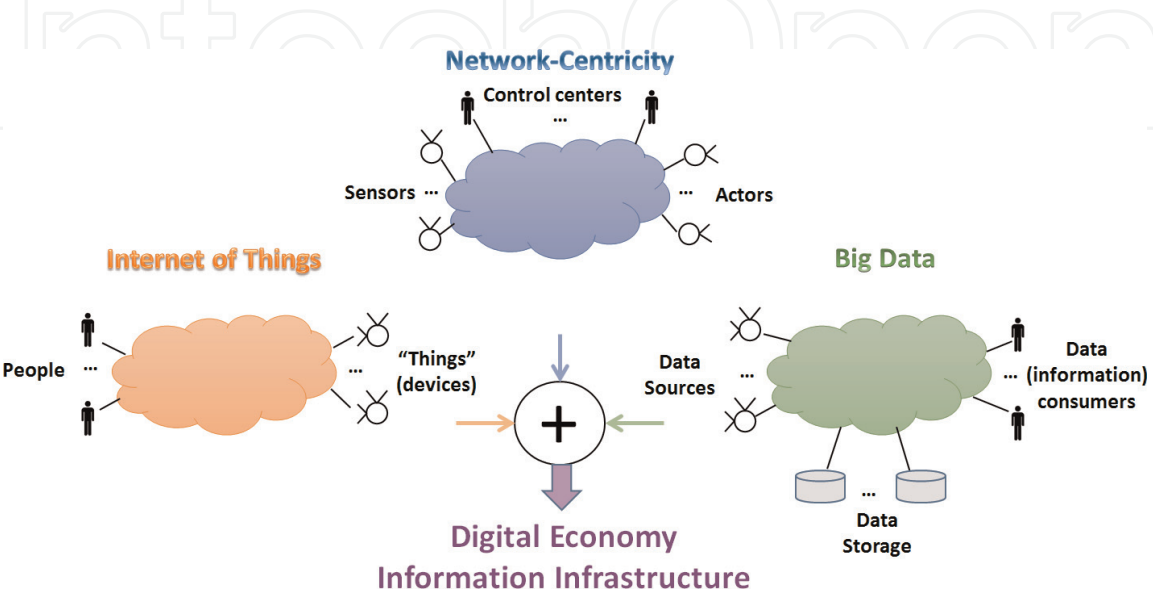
Network-Centricity

Control centers
...

Sensors ...

... Actors

Internet of Things

Big Data

People ...

...

"Things"
(devices)

+

Data
Sources

...

Data
... (information)
consumers

...

Data
Storage

Digital Economy
Information Infrastructure